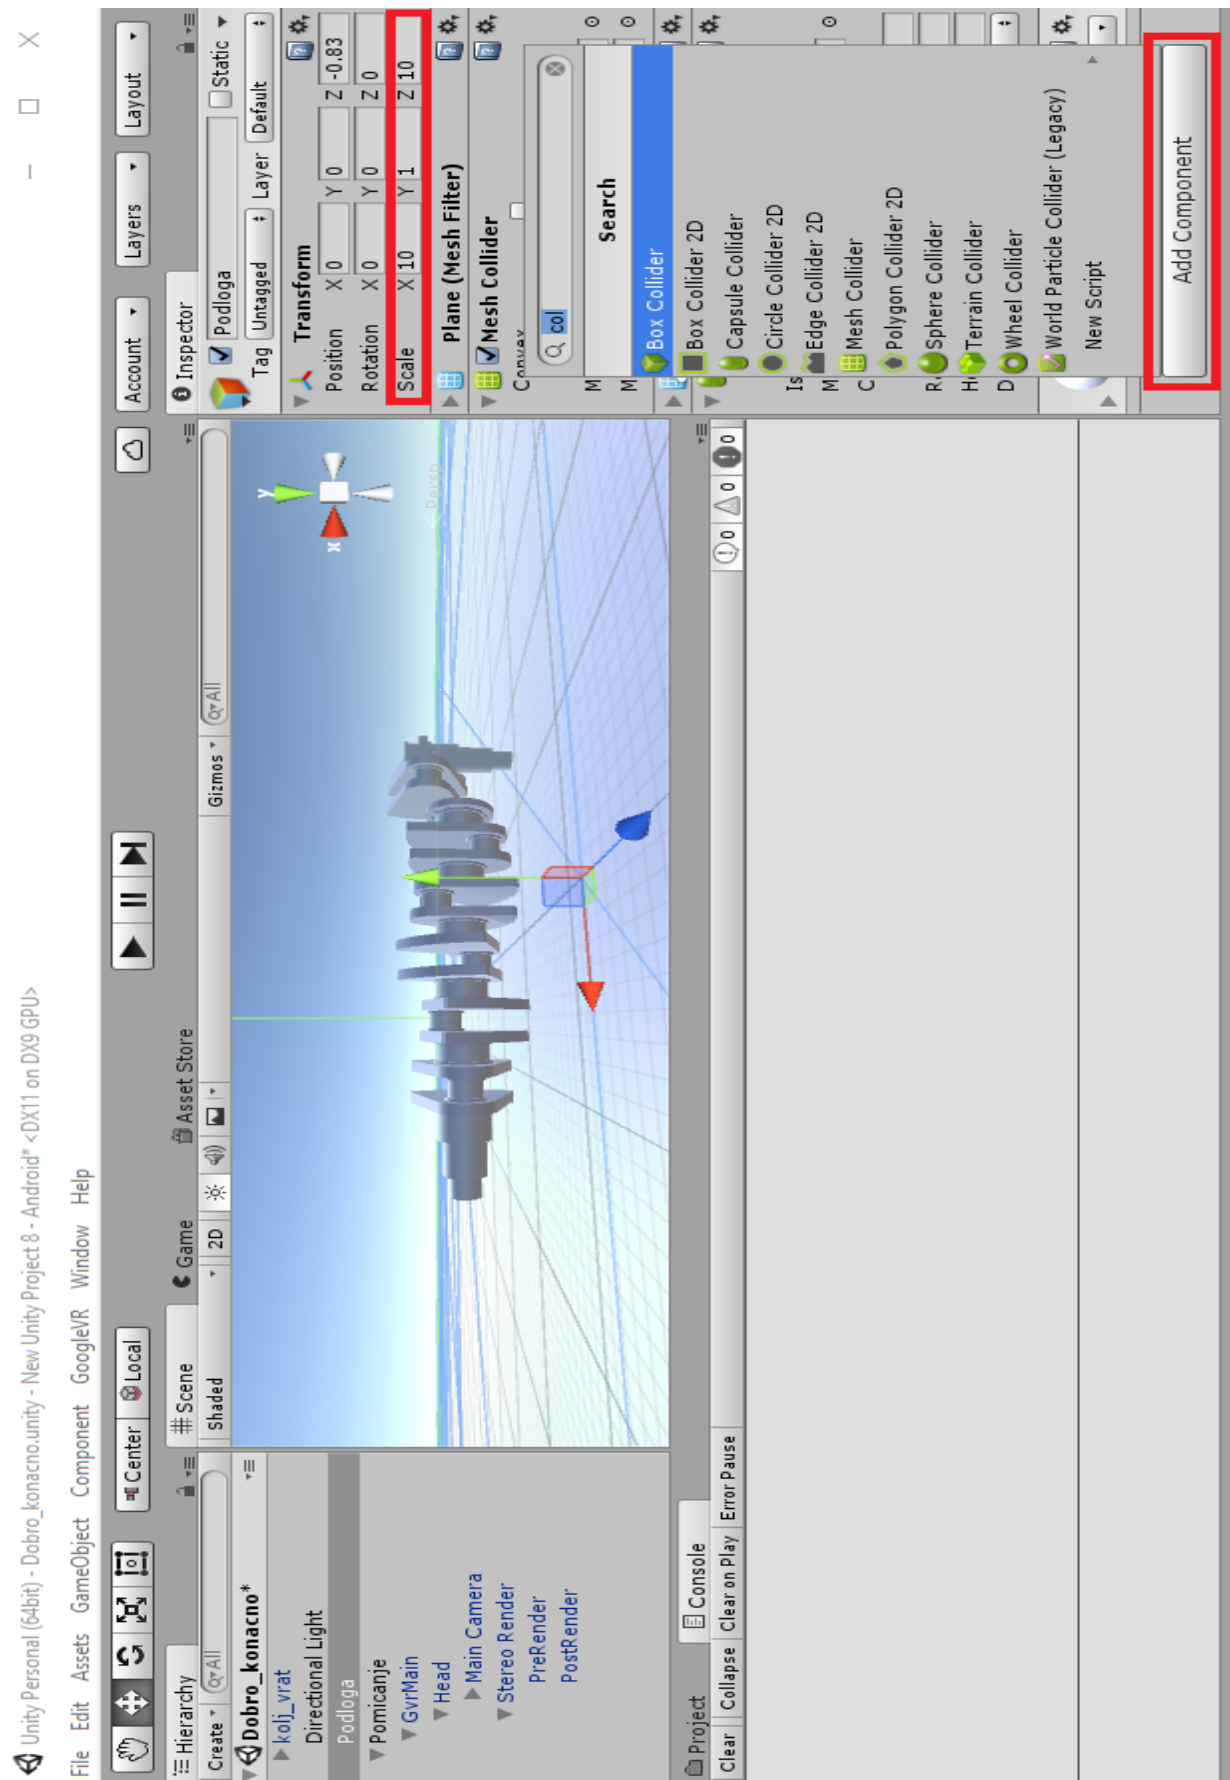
Unity Personal (64bit) - Dobro_konacno.unity - New Unity Project 8 - Android* <DX11 on DX9 GPU>

File Edit Assets GameObject Component GoogleVR Window Help

Center Local

Account Layers Layout

Hierarchy
Create
Dobro_konacno*
kolj_vrat
Directional Light
Podloga
Pomicanje
GvrMain
Head
Main Camera
Stereo Render
PreRender
PostRender

Scene Game Asset Store
Shaded 2D
Gizmos
Persp

Project Console
Clear Collapse Clear on Play Error Pause
0 0 0

Inspector
Podloga Static
Tag Untagged Layer Default
Transform
Position X 0 Y 0 Z -0.83
Rotation X 0 Y 0 Z 0
Scale X 10 Y 1 Z 10
Plane (Mesh Filter)
Mesh Collider
Convex

col
Search
Box Collider
Box Collider 2D
Capsule Collider
Circle Collider 2D
Edge Collider 2D
Mesh Collider
Polygon Collider 2D
Sphere Collider
Terrain Collider
Wheel Collider
World Particle Collider (Legacy)
New Script

Add Component